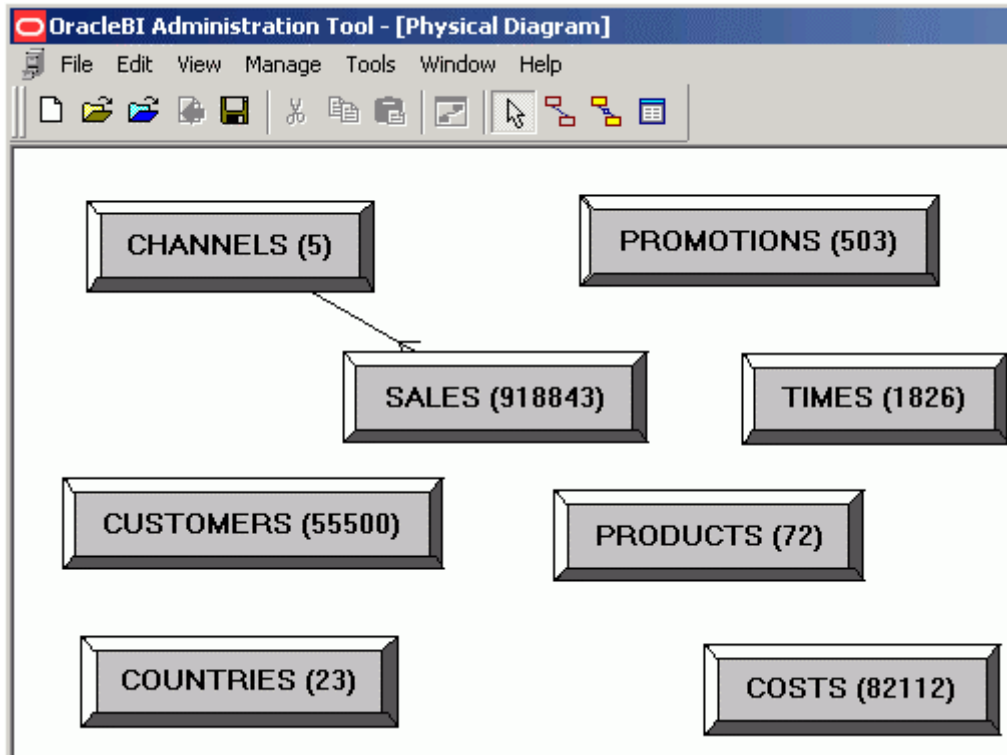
OracleBI Administration Tool - [Physical Diagram]

File Edit View Manage Tools Window Help

CHANNELS (5)

PROMOTIONS (503)

SALES (918843)

TIMES (1826)

CUSTOMERS (55500)

PRODUCTS (72)

COUNTRIES (23)

COSTS (82112)